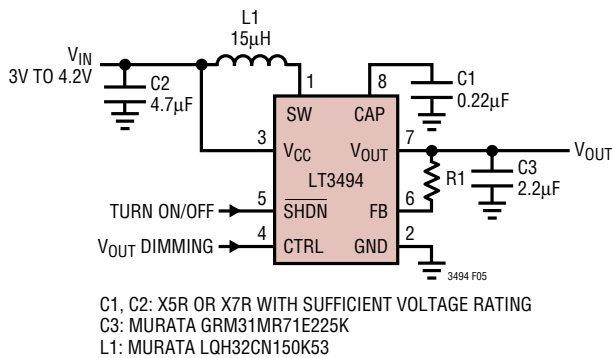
$V_{IN}$
3V TO 4.2V
L1
15µH
C2
4.7µF
1
SW
8
CAP
C1
0.22µF
3
$V_{CC}$
$V_{OUT}$
7
$V_{OUT}$
LT3494
R1
C3
2.2µF
TURN ON/OFF
5
$\overline{SHDN}$
FB
6
$V_{OUT}$ DIMMING
4
CTRL
GND
2
3494 F05

C1, C2: X5R OR X7R WITH SUFFICIENT VOLTAGE RATING
C3: MURATA GRM31MR71E225K
L1: MURATA LQH32CN150K53